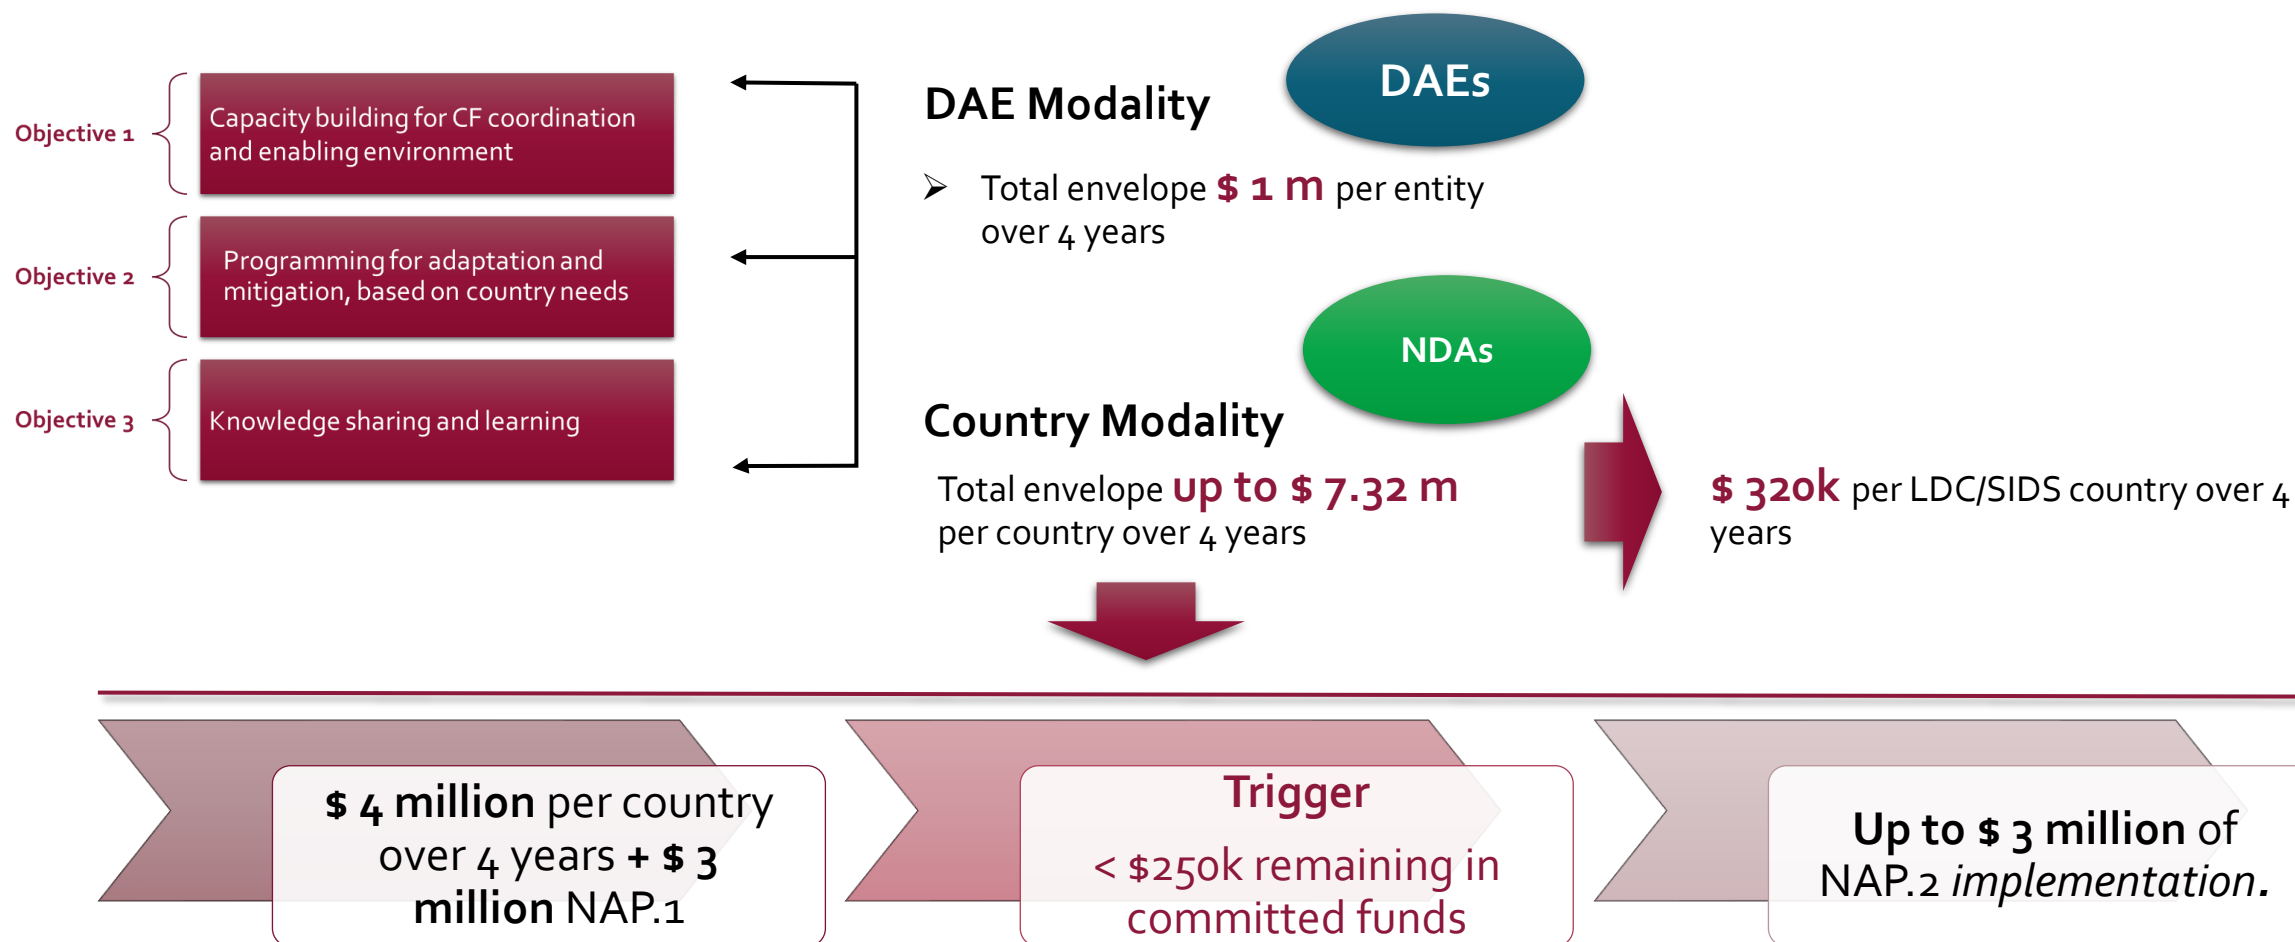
Objective 1

Capacity building for CF coordination and enabling environment

Objective 2

Programming for adaptation and mitigation, based on country needs

Objective 3

Knowledge sharing and learning

DAE Modality

DAEs

➢ Total envelope $ 1 m per entity over 4 years

NDAs

Country Modality

Total envelope up to $ 7.32 m per country over 4 years

$ 320k per LDC/SIDS country over 4 years

$ 4 million per country over 4 years + $ 3 million NAP.1

Trigger

< $250k remaining in committed funds

Up to $ 3 million of NAP.2 *implementation*.